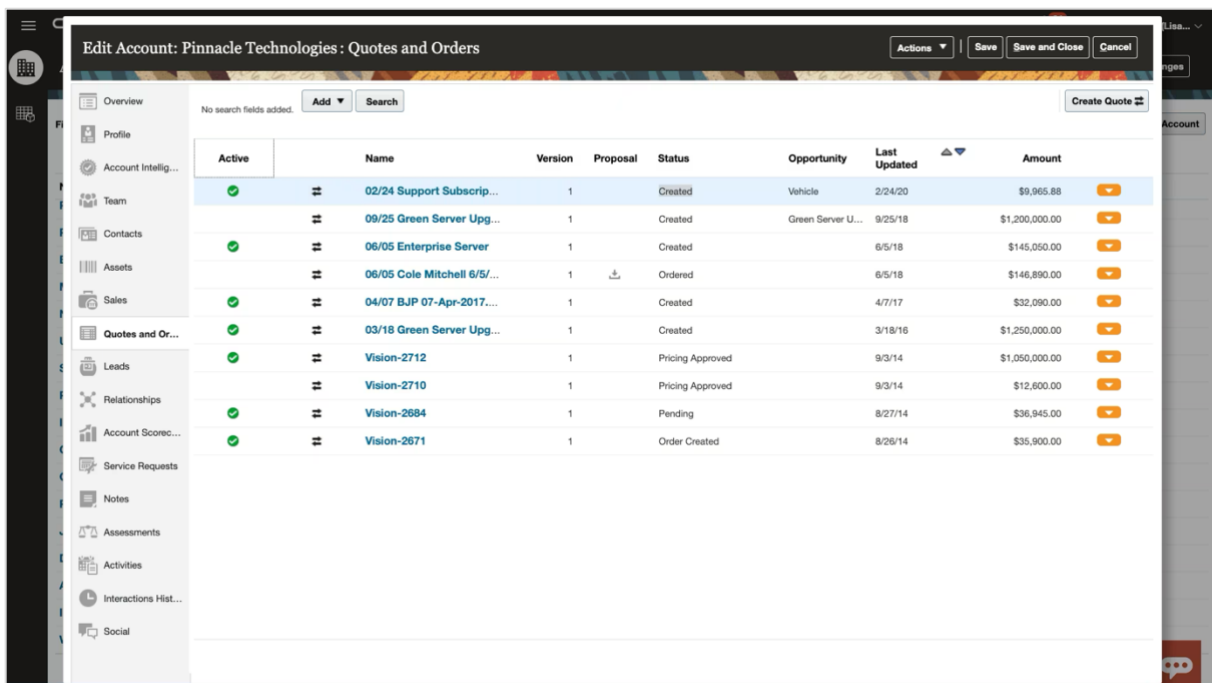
Edit Account: Pinnacle Technologies : Quotes and Orders

Actions ▼ | Save | Save and Close | Cancel

Lisa...

nges

Account

Overview
Profile
Account Intellig...
Team
Contacts
Assets
Sales
Quotes and Or...
Leads
Relationships
Account Scorec...
Service Requests
Notes
Assessments
Activities
Interactions Hist...
Social

No search fields added. Add ▼ Search

Create Quote

| Active | | Name | Version | Proposal | Status | Opportunity | Last Updated | Amount | |
|---|---|---|---|---|---|---|---|---|---|
| ✔ | ⇄ | 02/24 Support Subscrip... | 1 | | Created | Vehicle | 2/24/20 | \$9,965.88 | |
| | ⇄ | 09/25 Green Server Upg... | 1 | | Created | Green Server U... | 9/25/18 | \$1,200,000.00 | |
| ✔ | ⇄ | 06/05 Enterprise Server | 1 | | Created | | 6/5/18 | \$145,050.00 | |
| | ⇄ | 06/05 Cole Mitchell 6/5/... | 1 | | Ordered | | 6/5/18 | \$146,890.00 | |
| ✔ | ⇄ | 04/07 BJP 07-Apr-2017.... | 1 | | Created | | 4/7/17 | \$32,090.00 | |
| ✔ | ⇄ | 03/18 Green Server Upg... | 1 | | Created | | 3/18/16 | \$1,250,000.00 | |
| ✔ | ⇄ | Vision-2712 | 1 | | Pricing Approved | | 9/3/14 | \$1,050,000.00 | |
| | ⇄ | Vision-2710 | 1 | | Pricing Approved | | 9/3/14 | \$12,600.00 | |
| ✔ | ⇄ | Vision-2684 | 1 | | Pending | | 8/27/14 | \$36,945.00 | |
| ✔ | ⇄ | Vision-2671 | 1 | | Order Created | | 8/26/14 | \$35,900.00 | |